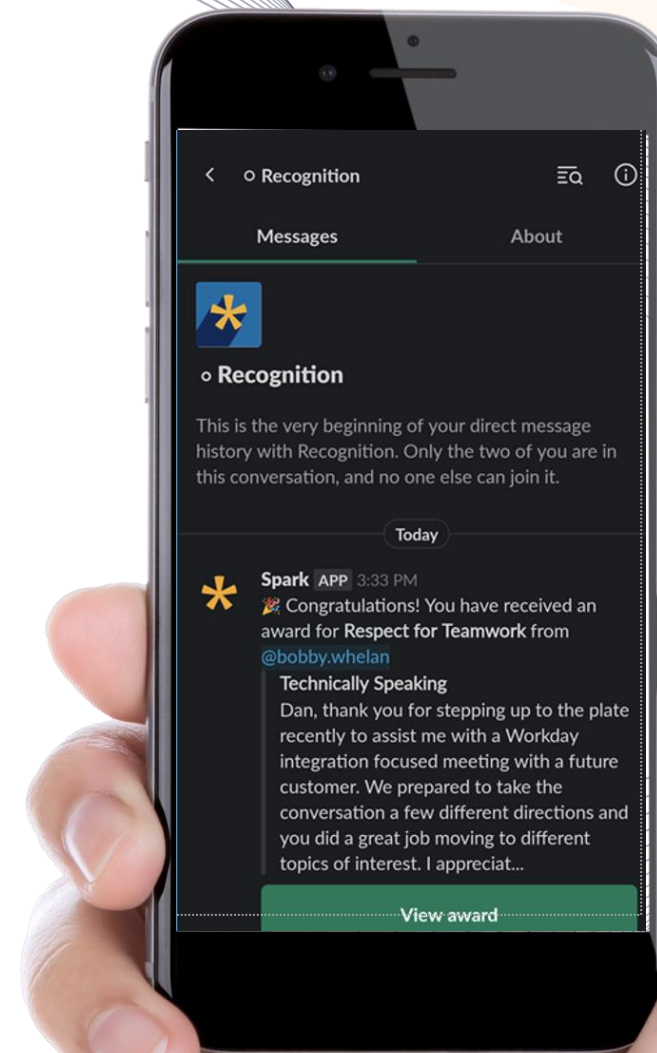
Recognition

Messages

About

Recognition

This is the very beginning of your direct message history with Recognition. Only the two of you are in this conversation, and no one else can join it.

Today

Spark APP 3:33 PM

🎉 Congratulations! You have received an award for **Respect for Teamwork** from @bobby.whelan

**Technically Speaking**

Dan, thank you for stepping up to the plate recently to assist me with a Workday integration focused meeting with a future customer. We prepared to take the conversation a few different directions and you did a great job moving to different topics of interest. I appreciat...

View award